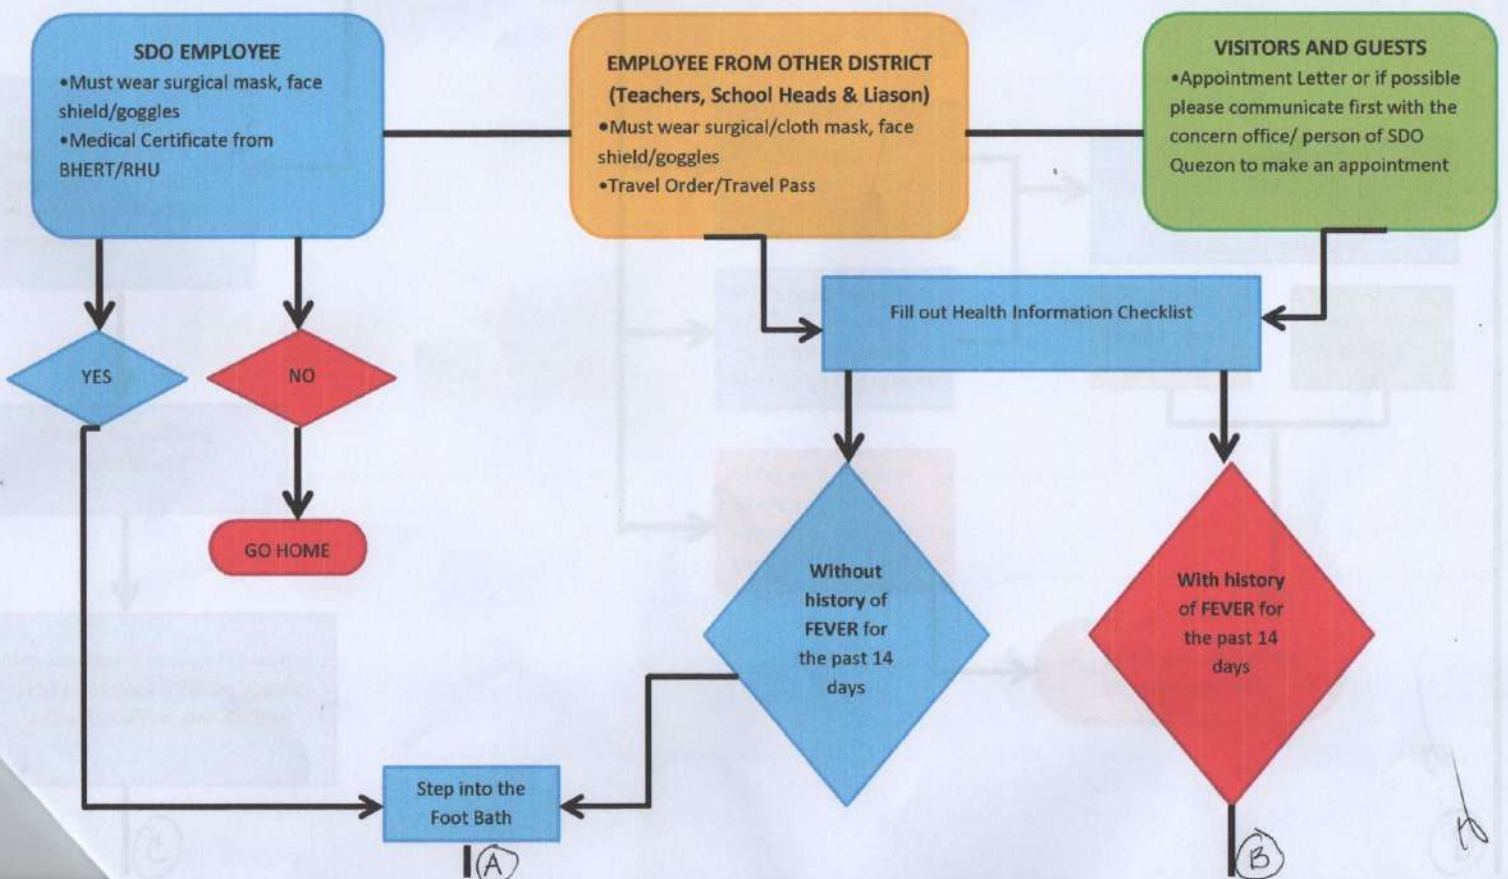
SDO EMPLOYEE
•Must wear surgical mask, face shield/goggles
•Medical Certificate from BHERT/RHU

EMPLOYEE FROM OTHER DISTRICT (Teachers, School Heads & Liason)
•Must wear surgical/cloth mask, face shield/goggles
•Travel Order/Travel Pass

VISITORS AND GUESTS
•Appointment Letter or if possible please communicate first with the concern office/ person of SDO Quezon to make an appointment

Fill out Health Information Checklist

YES

NO

GO HOME

Without history of FEVER for the past 14 days

With history of FEVER for the past 14 days

Step into the Foot Bath

A

B